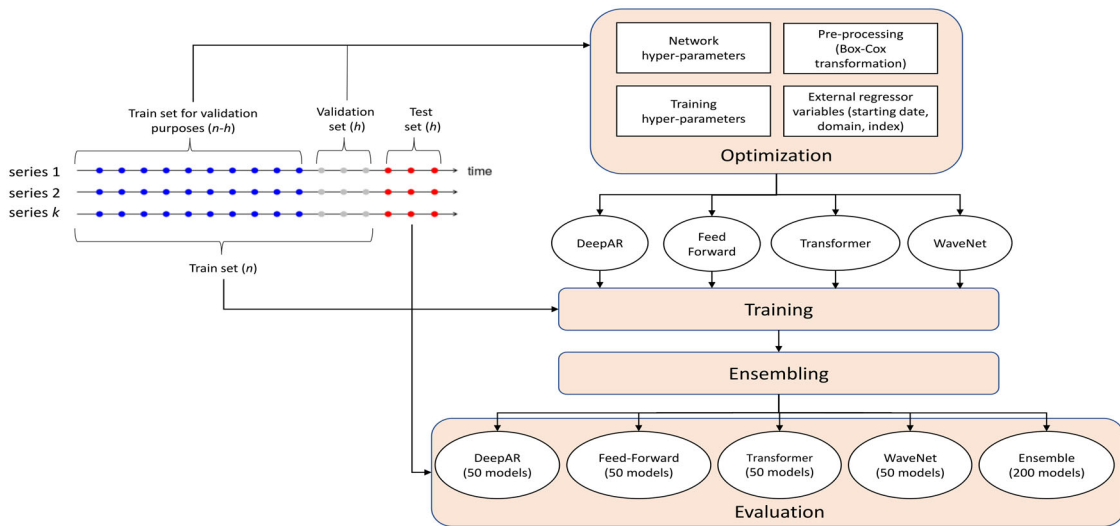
Network hyper-parameters

Pre-processing (Box-Cox transformation)

Training hyper-parameters

External regressor variables (starting date, domain, index)

Optimization

Train set for validation purposes (*n*-*h*)

Validation set (*h*)

Test set (*h*)

series 1

series 2

series *k*

time

Train set (*n*)

DeepAR

Feed Forward

Transformer

WaveNet

Training

Ensembling

DeepAR (50 models)

Feed-Forward (50 models)

Transformer (50 models)

WaveNet (50 models)

Ensemble (200 models)

Evaluation